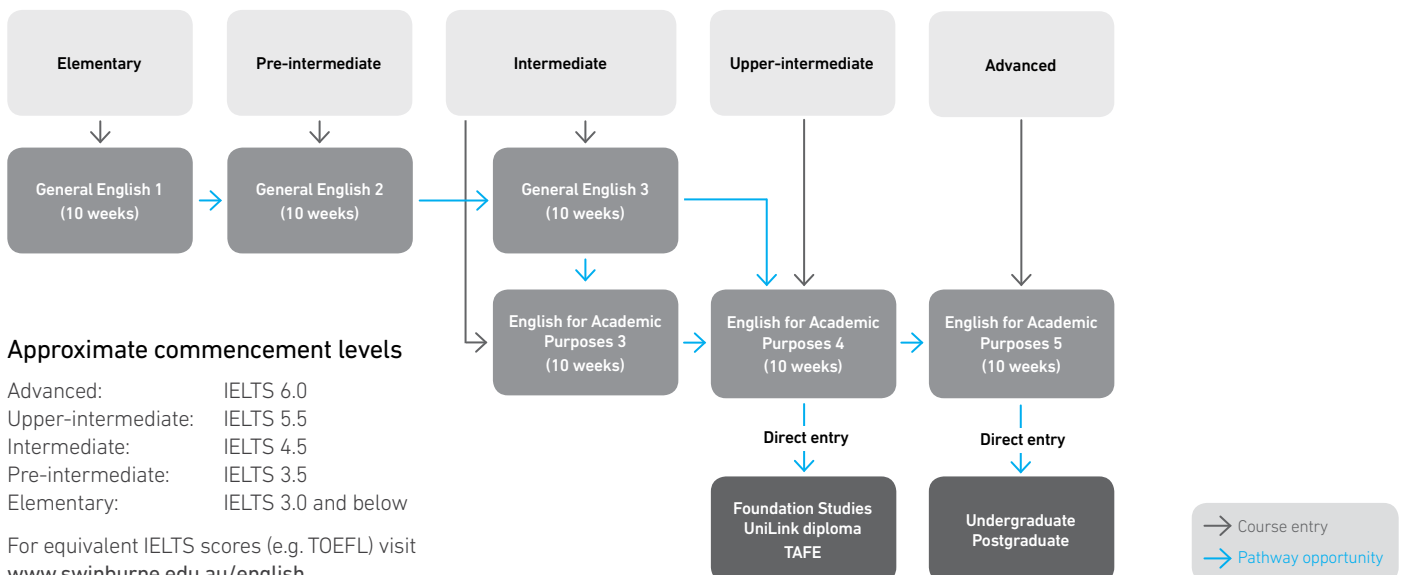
Elementary

Pre-intermediate

Intermediate

Upper-intermediate

Advanced

General English 1 (10 weeks)

General English 2 (10 weeks)

General English 3 (10 weeks)

English for Academic Purposes 3 (10 weeks)

English for Academic Purposes 4 (10 weeks)

English for Academic Purposes 5 (10 weeks)

Direct entry

Direct entry

Foundation Studies
UniLink diploma
TAFE

Undergraduate
Postgraduate

Approximate commencement levels

| | |
|---|---|
| Advanced: | IELTS 6.0 |
| Upper-intermediate: | IELTS 5.5 |
| Intermediate: | IELTS 4.5 |
| Pre-intermediate: | IELTS 3.5 |
| Elementary: | IELTS 3.0 and below |

For equivalent IELTS scores (e.g. TOEFL) visit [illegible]

Course entry
Pathway opportunity